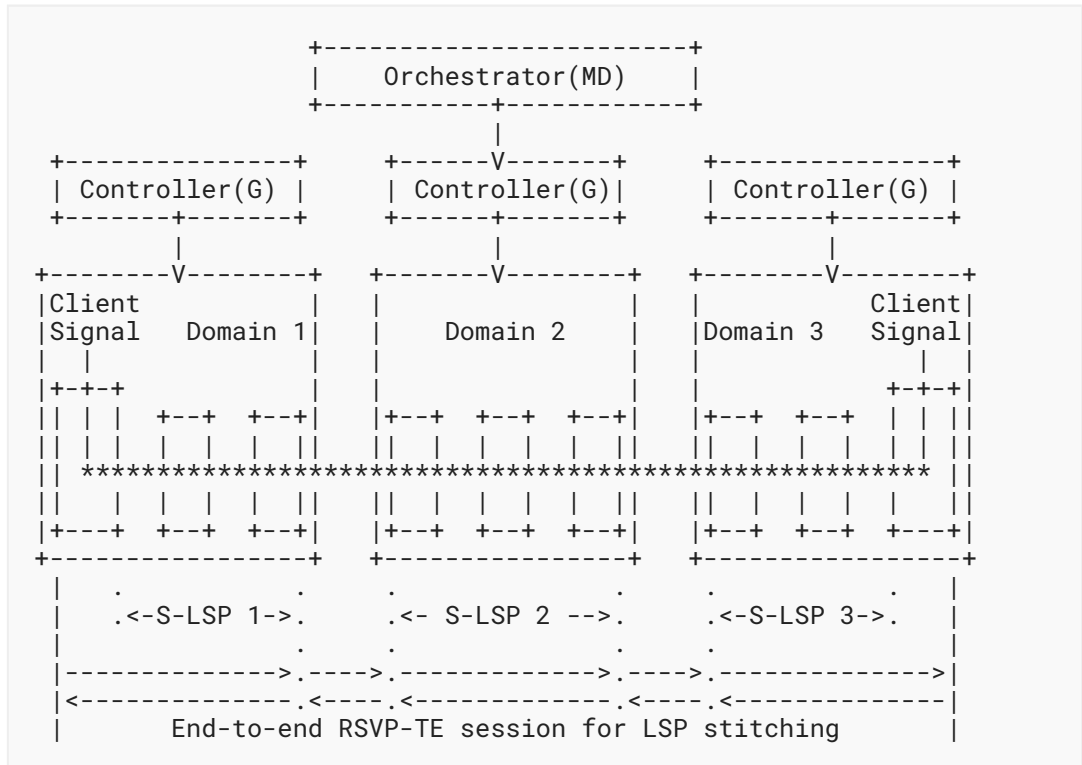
```
                  +-----------------------+
                  |    Orchestrator(MD)   |
                  +-----------+-----------+
                              |
  +---------------+    +------V-------+    +---------------+
  | Controller(G) |    | Controller(G)|    | Controller(G) |
  +-------+-------+    +------+-------+    +-------+-------+
          |                   |                    |
 +--------V--------+  +-------V--------+  +--------V--------+
 |Client           |  |                |  |           Client|
 |Signal   Domain 1|  |    Domain 2    |  |Domain 3   Signal|
 |  |              |  |                |  |               | |
 |+-+-+            |  |                |  |             +-+-+|
 || | |  +--+  +--+|  |+--+  +--+  +--+|  |+--+  +--+   | | ||
 || | |  |  |  |  ||  ||  |  |  |  |  ||  ||  |  |  |   | | ||
 || ********************************************************* ||
 ||   |  |  |  |  ||  ||  |  |  |  |  ||  ||  |  |  |   |   ||
 |+---+  +--+  +--+|  |+--+  +--+  +--+|  |+--+  +--+   +---+|
 +-----------------+  +----------------+  +-----------------+
  |    .           .  .                .  .          .      |
  |    .<-S-LSP 1->.  .<- S-LSP 2 -->.    .<-S-LSP 3->.     |
  |                .  .                .  .                 |
  |--------------->.---->.------------->.---->.------------->|
  |<---------------.<----.<-------------.<----.<-------------|
  |        End-to-end RSVP-TE session for LSP stitching     |
```